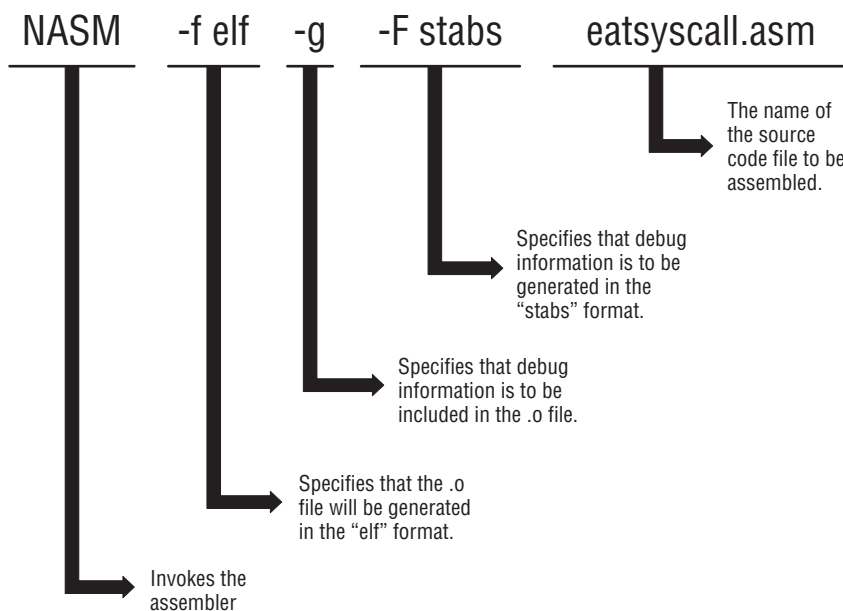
NASM -f elf -g -F stabs eatsyscall.asm

The name of the source code file to be assembled.

Specifies that debug information is to be generated in the “stabs” format.

Specifies that debug information is to be included in the .o file.

Specifies that the .o file will be generated in the “elf” format.

Invokes the assembler